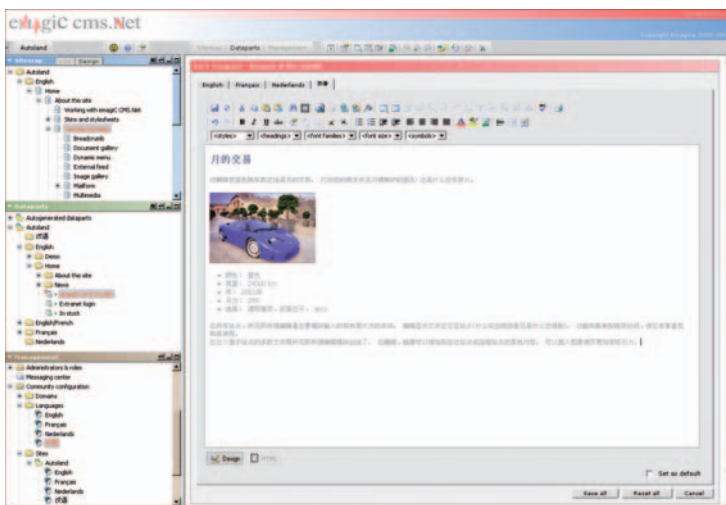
exmagiC cms.Net

Autoland

Sitemap Design

Autoland
English
Home
About this site
Working with emagiC CMS.Net
Skins and stylesheets
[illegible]
Breadcrumb
Document gallery
Dynamic menu
External feed
Image gallery
Platform
Multimedia

Dataparts

Autogenerated dataparts
Autoland
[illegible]
English
Demo
Home
About this site
News
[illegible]
Extranet login
In stock
English/French
Français
Nederlands

Management

Administrators & roles
Messaging center
Community configuration
Domains
Languages
English
Français
Nederlands
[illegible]
Sites
Autoland
English
Français
Nederlands
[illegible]

Sitemap Dataparts Management

English Français Nederlands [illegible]

<style> <heading> <font families> <font size> <symbols>

月的交易

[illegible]

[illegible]

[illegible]

Design HTML

Set as default

Save all Revert all Cancel